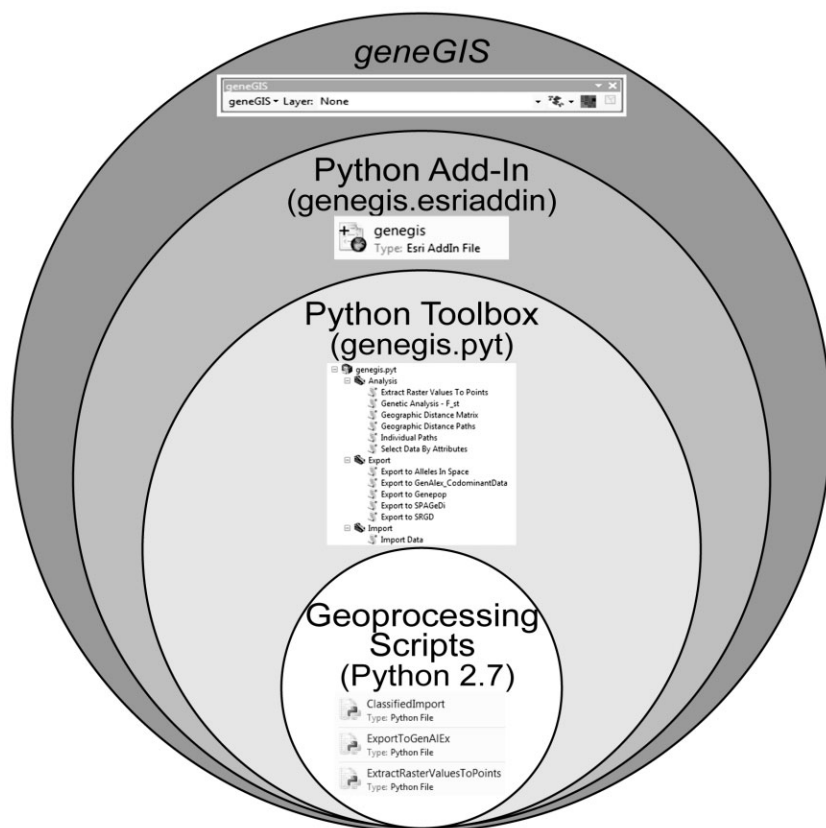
geneGIS

geneGIS
geneGIS ▾ Layer: None

Python Add-In
(genegis.esriaddin)

genegis
Type: Esri AddIn File

Python Toolbox
(genegis.pyt)

genegis.pyt
Analysis
Extract Raster Values To Points
Genetic Analysis - F_st
Geographic Distance Matrix
Geographic Distance Paths
Individual Paths
Select Data By Attributes
Export
Export to Alleles In Space
Export to GenAlex_CodominantData
Export to Genepop
Export to SPAGeDi
Export to SRGD
Import
Import Data

Geoprocessing
Scripts
(Python 2.7)

ClassifiedImport
Type: Python File

ExportToGenAlEx
Type: Python File

ExtractRasterValuesToPoints
Type: Python File